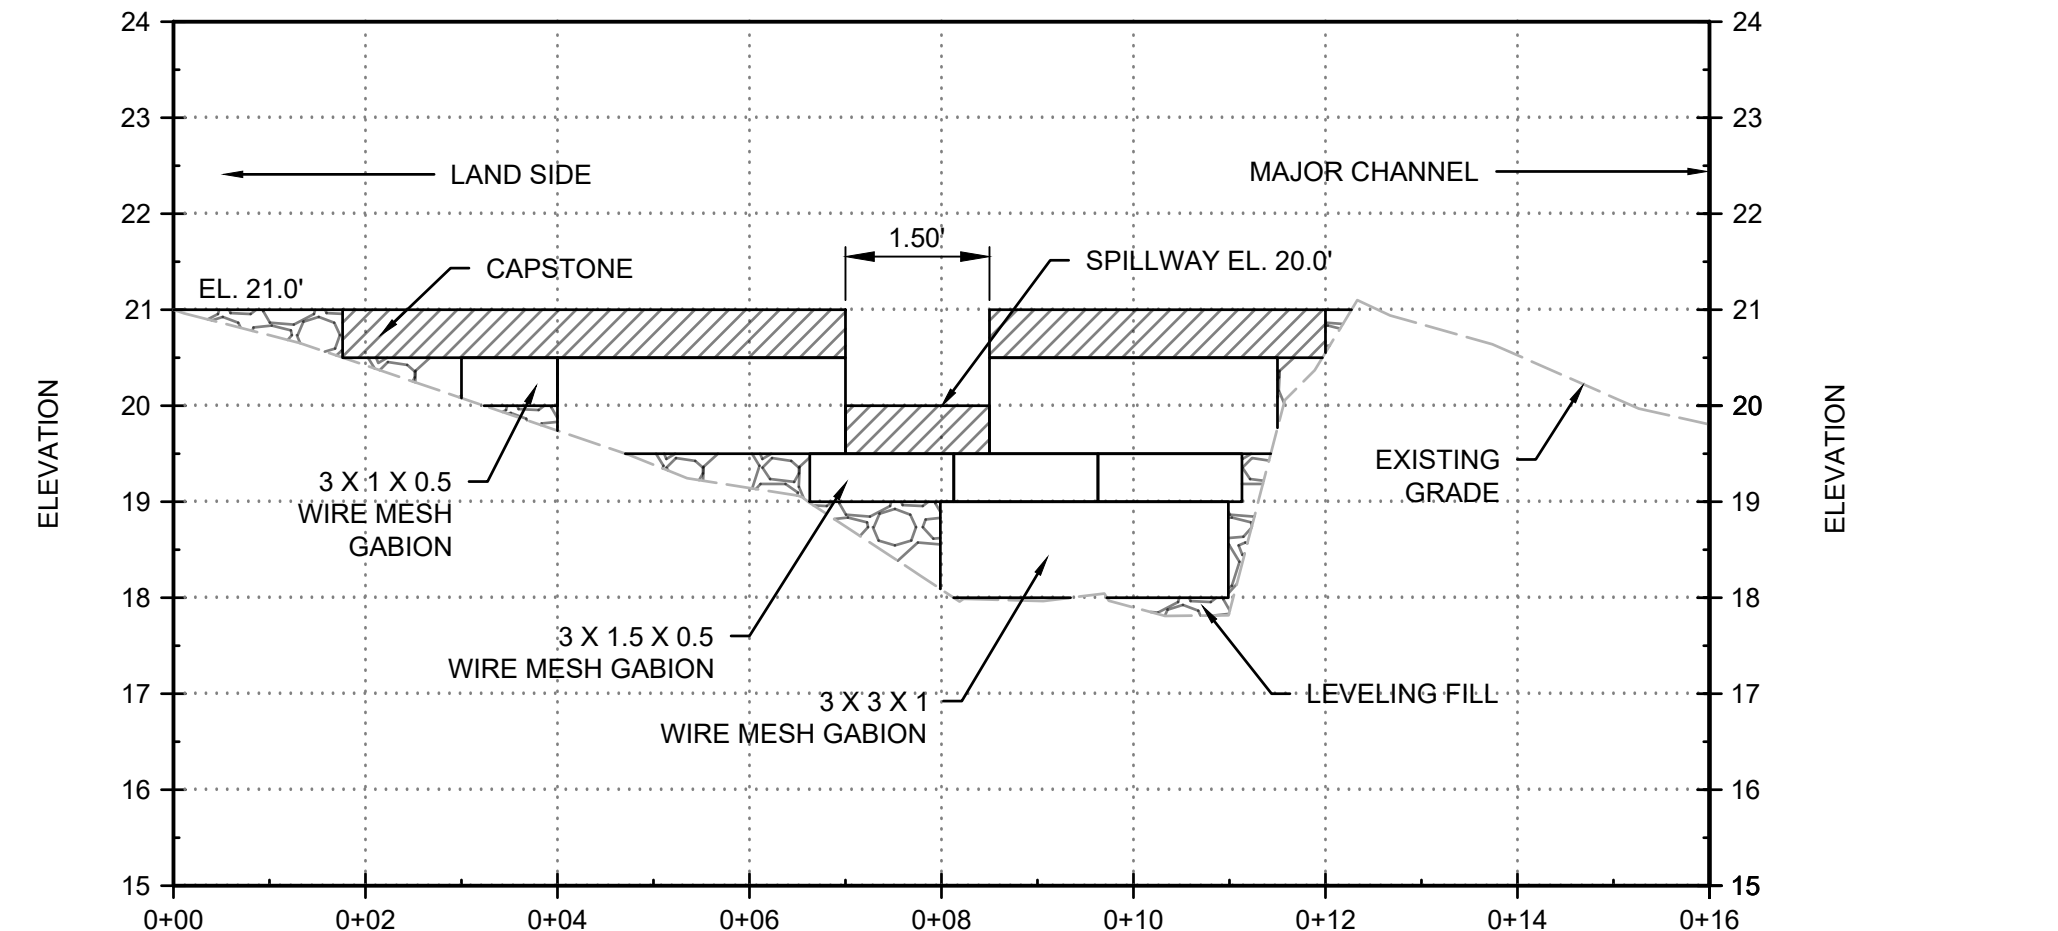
24
23
22
21
20
19
18
17
16
15

24
23
22
21
20
19
18
17
16
15

ELEVATION

ELEVATION

LAND SIDE

MAJOR CHANNEL

1.50'

CAPSTONE

SPILLWAY EL. 20.0'

EL. 21.0'

3 X 1 X 0.5
WIRE MESH
GABION

EXISTING
GRADE

3 X 1.5 X 0.5
WIRE MESH GABION

3 X 3 X 1
WIRE MESH GABION

LEVELING FILL

0+00
0+02
0+04
0+06
0+08
0+10
0+12
0+14
0+16